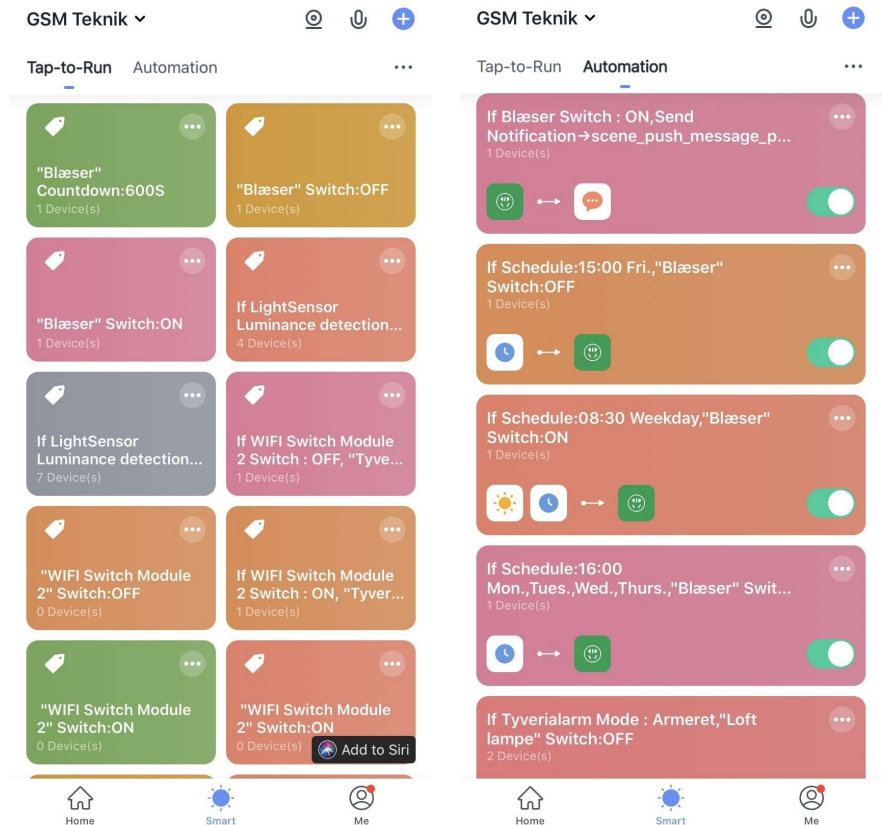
GSM Teknik

Tap-to-Run Automation

"Blæser" Countdown:600S
1 Device(s)

"Blæser" Switch:OFF
1 Device(s)

"Blæser" Switch:ON
1 Device(s)

If LightSensor Luminance detection...
4 Device(s)

If LightSensor Luminance detection...
7 Device(s)

If WIFI Switch Module 2 Switch : OFF, "Tyve...
1 Device(s)

"WIFI Switch Module 2" Switch:OFF
0 Device(s)

If WIFI Switch Module 2 Switch : ON, "Tyver...
1 Device(s)

"WIFI Switch Module 2" Switch:ON
0 Device(s)

"WIFI Switch Module 2" Switch:ON
0 Device(s)

Add to Siri

Home Smart Me

GSM Teknik

Tap-to-Run Automation

If Blæser Switch : ON,Send Notification→scene_push_message_p...
1 Device(s)

If Schedule:15:00 Fri.,"Blæser" Switch:OFF
1 Device(s)

If Schedule:08:30 Weekday,"Blæser" Switch:ON
1 Device(s)

If Schedule:16:00 Mon.,Tues.,Wed.,Thurs.,"Blæser" Swit...
1 Device(s)

If Tyverialarm Mode : Armeret,"Loft lampe" Switch:OFF
2 Device(s)

Home Smart Me